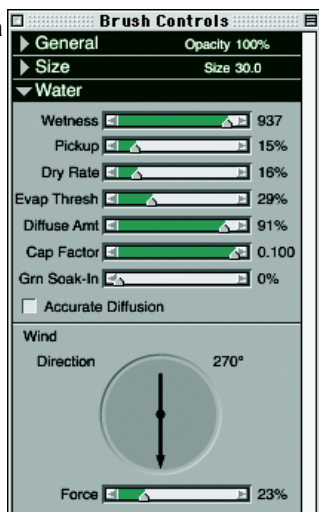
Brush Controls

General Opacity 100%

Size Size 30.0

Water

Wetness 937

Pickup 15%

Dry Rate 16%

Evap Thresh 29%

Diffuse Amt 91%

Cap Factor 0.100

Grn Soak-In 0%

Accurate Diffusion

Wind

Direction 270°

Force 23%